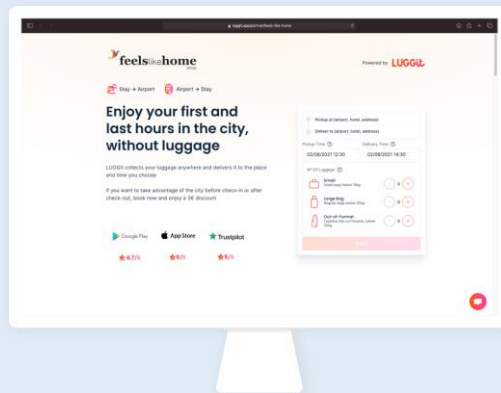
luggit.app/partners/feels-like-home

feelslikehome group

Powered by LUGGit

Stay → Airport

Airport → Stay

Enjoy your first and last hours in the city, without luggage

LUGGit collects your luggage anywhere and delivers it to the place and time you choose

If you want to take advantage of the city before check-in or after check-out, book now and enjoy a 3€ discount

Google Play

App Store

Trustpilot

4.7/5

5/5

5/5

Pickup at (airport, hotel, address)

Deliver to (airport, hotel, address)

Pickup Time

02/06/2021 12:30

Delivery Time

02/06/2021 14:30

Nº Of Luggage

Small

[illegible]

0

Large Bag

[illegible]

0

Out-of-Format

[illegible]

0

Next